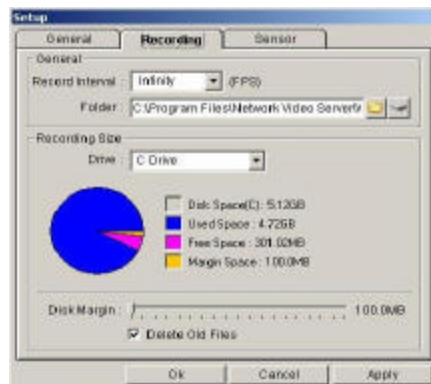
Setup

General | Recording | Sensor

General

Record Interval : Infinity (FPS)

Folder : C:\Program Files\Network Video Server\R

Recording Size

Drive : C Drive

Disk Space(C) : 5.12GB

Used Space : 4.72GB

Free Space : 301.02MB

Margin Space : 100.0MB

Disk Margin : 100.0MB

Delete Old Files

Ok | Cancel | Apply